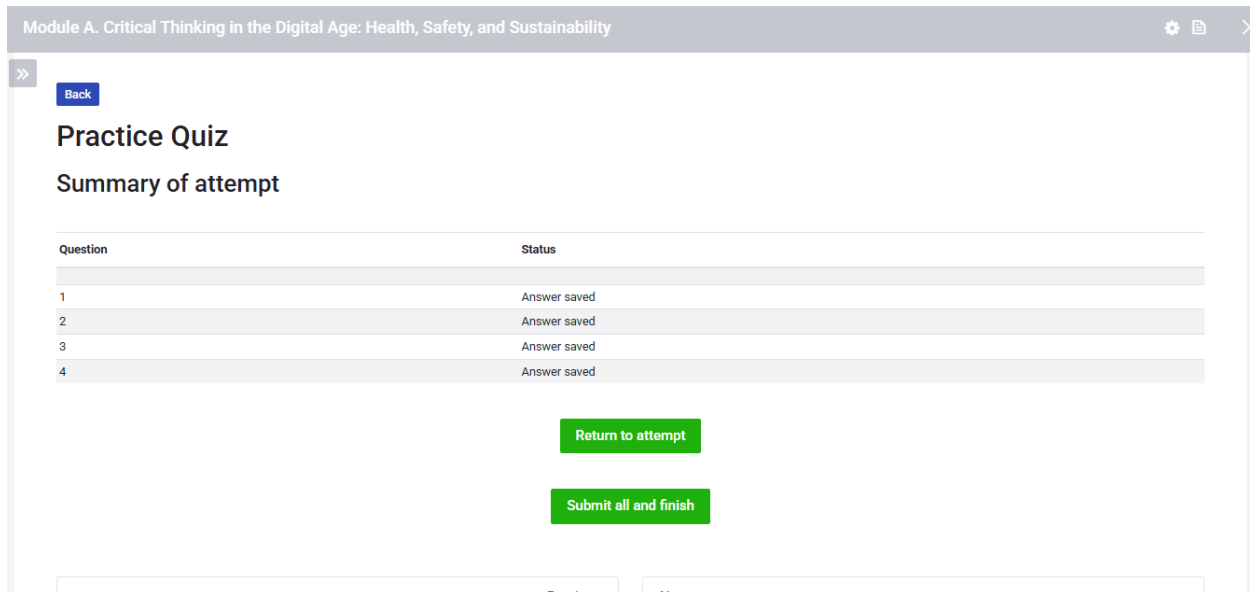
Module A. Critical Thinking in the Digital Age: Health, Safety, and Sustainability

Back

Practice Quiz

Summary of attempt

| Question | Status |
|---|---|
| | |
| 1 | Answer saved |
| 2 | Answer saved |
| 3 | Answer saved |
| 4 | Answer saved |

Return to attempt

Submit all and finish

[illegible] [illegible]